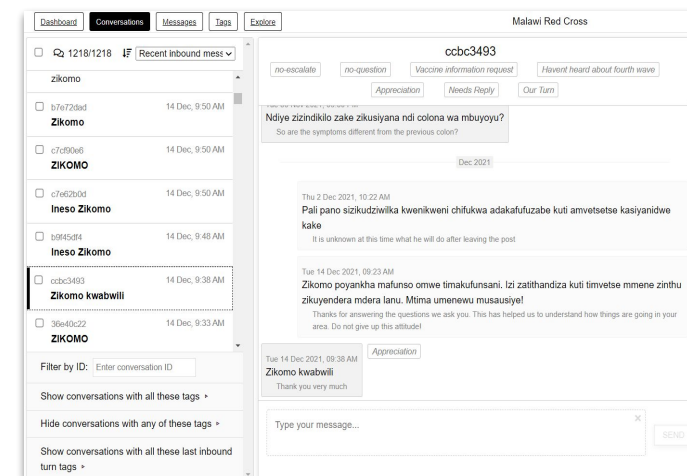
Dashboard Conversations Messages Tags Explore Malawi Red Cross

1218/1218 Recent inbound mess

zikomo

b7e72dad 14 Dec, 9:50 AM
Zikomo

c7cf90e6 14 Dec, 9:50 AM
ZIKOMO

c7e62b0d 14 Dec, 9:50 AM
Ineso Zikomo

b9f45df4 14 Dec, 9:48 AM
Ineso Zikomo

ccbc3493 14 Dec, 9:38 AM
Zikomo kwabwili

36e40c22 14 Dec, 9:33 AM
ZIKOMO

Filter by ID: Enter conversation ID

Show conversations with all these tags ▸

Hide conversations with any of these tags ▸

Show conversations with all these last inbound turn tags ▸

ccbc3493

no-escalate no-question Vaccine information request Havent heard about fourth wave

Appreciation Needs Reply Our Turn

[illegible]
Ndiye zizindikilo zake zikusiyana ndi colona wa mbuyoyu?
So are the symptoms different from the previous colon?

Dec 2021

Thu 2 Dec 2021, 10:22 AM
Pali pano sizikudziwilka kwenikweni chifukwa adakafufuzabe kuti amvetsetse kasiyanidwe kake
It is unknown at this time what he will do after leaving the post

Tue 14 Dec 2021, 09:23 AM
Zikomo poyankha mafunso omwe timakufunsani. Izi zatithandiza kuti timvetse mmene zinthu zikuyendera mdera lanu. Mtima umenewu musausiye!
Thanks for answering the questions we ask you. This has helped us to understand how things are going in your area. Do not give up this attitude!

Appreciation
Tue 14 Dec 2021, 09:38 AM
Zikomo kwabwili
Thank you very much

Type your message...

SEND